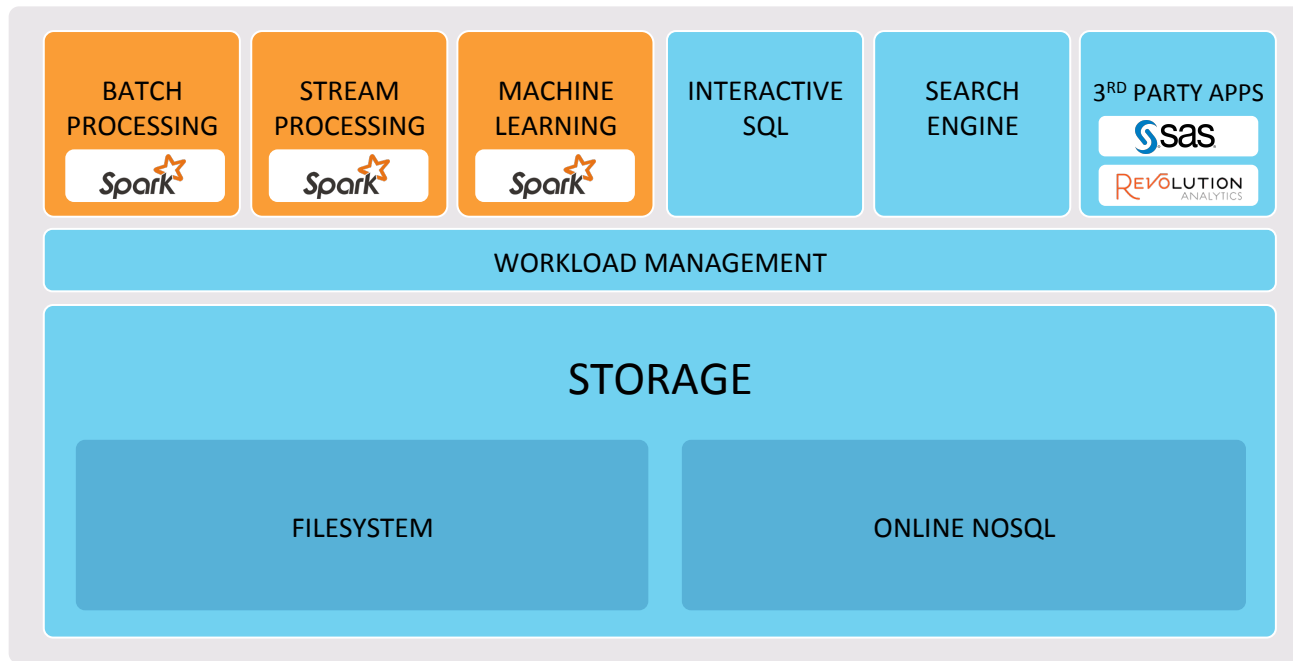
BATCH PROCESSING

Spark

STREAM PROCESSING

Spark

MACHINE LEARNING

Spark

INTERACTIVE SQL

SEARCH ENGINE

3$^{RD}$ PARTY APPS

sas

REVOLUTION ANALYTICS

WORKLOAD MANAGEMENT

STORAGE

FILESYSTEM

ONLINE NOSQL